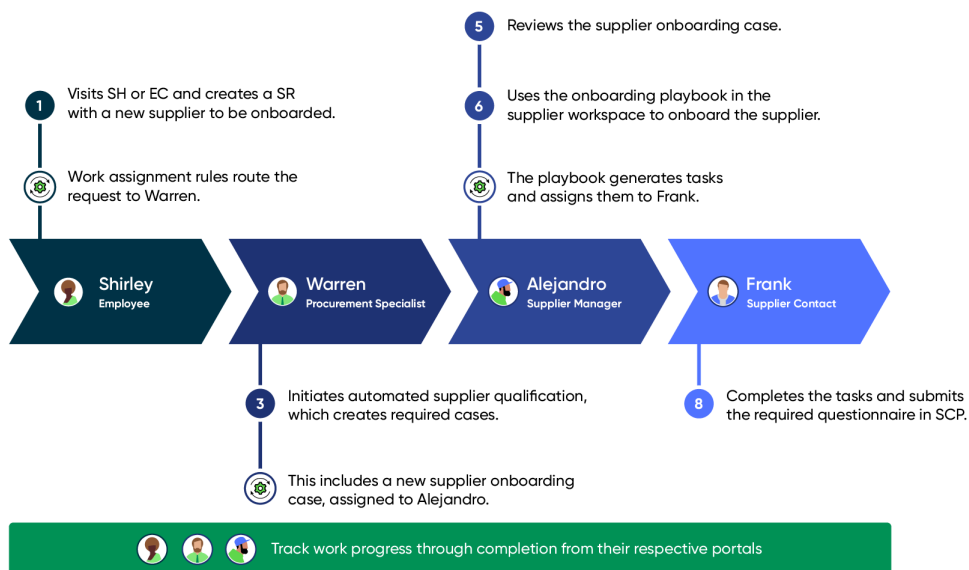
5 Reviews the supplier onboarding case.

1 Visits SH or EC and creates a SR with a new supplier to be onboarded.

6 Uses the onboarding playbook in the supplier workspace to onboard the supplier.

Work assignment rules route the request to Warren.

The playbook generates tasks and assigns them to Frank.

Shirley
Employee

Warren
Procurement Specialist

Alejandro
Supplier Manager

Frank
Supplier Contact

3 Initiates automated supplier qualification, which creates required cases.

8 Completes the tasks and submits the required questionnaire in SCP.

This includes a new supplier onboarding case, assigned to Alejandro.

Track work progress through completion from their respective portals